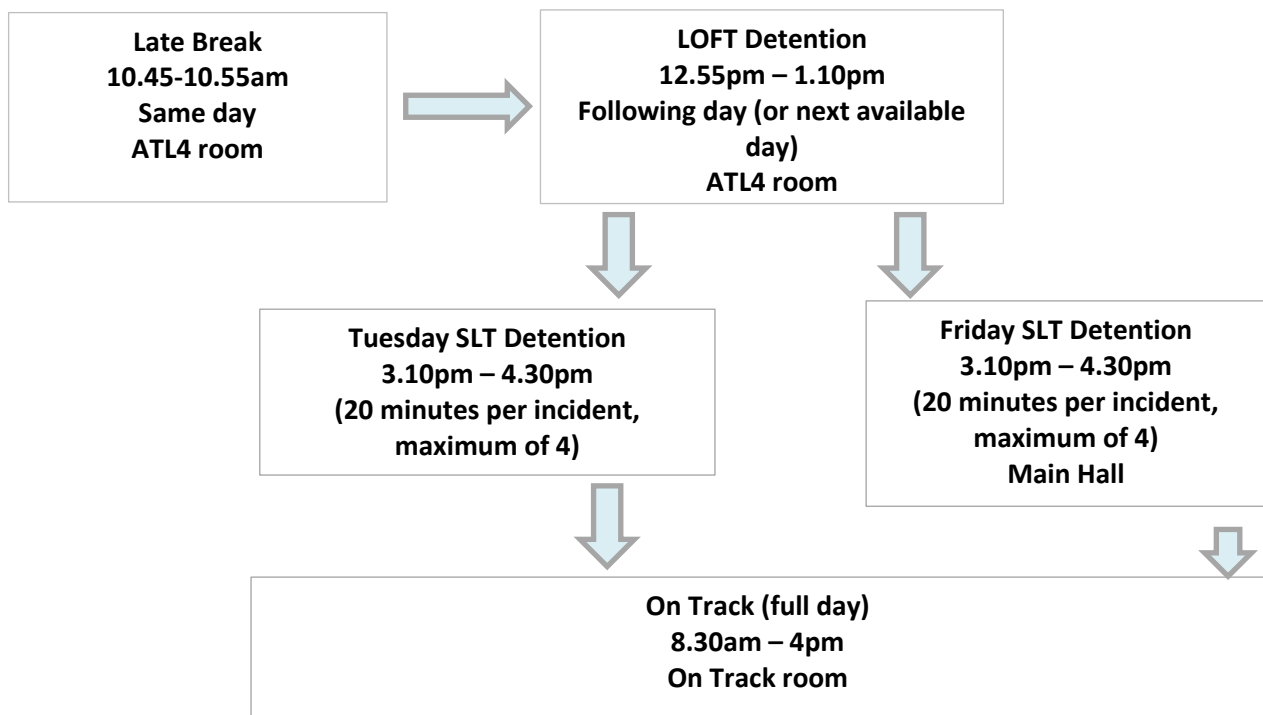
Late Break
10.45-10.55am
Same day
ATL4 room

LOFT Detention
12.55pm – 1.10pm
Following day (or next available day)
ATL4 room

Tuesday SLT Detention
3.10pm – 4.30pm
(20 minutes per incident, maximum of 4)

Friday SLT Detention
3.10pm – 4.30pm
(20 minutes per incident, maximum of 4)
Main Hall

On Track (full day)
8.30am – 4pm
On Track room